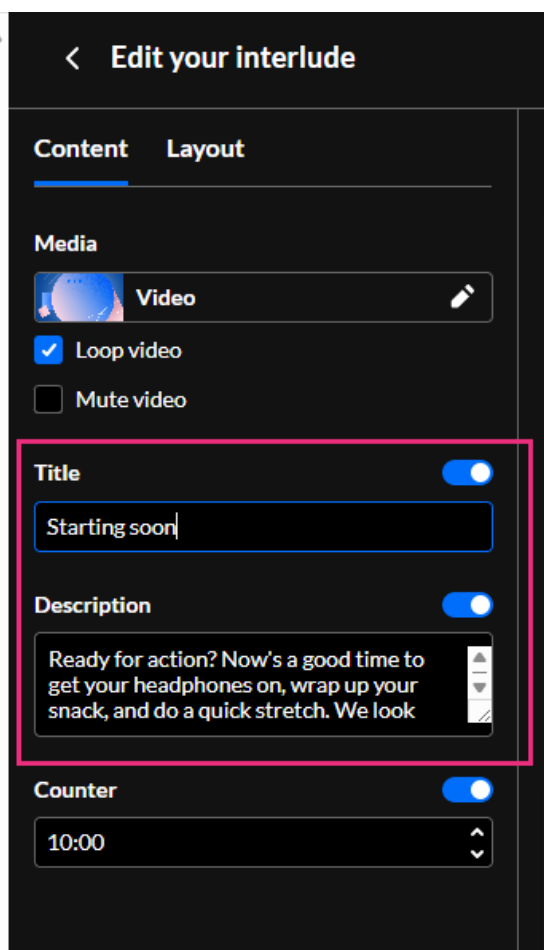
Edit your interlude

Content Layout

Media

Video

Loop video

Mute video

Title

Starting soon

Description

Ready for action? Now's a good time to get your headphones on, wrap up your snack, and do a quick stretch. We look

Counter

10:00